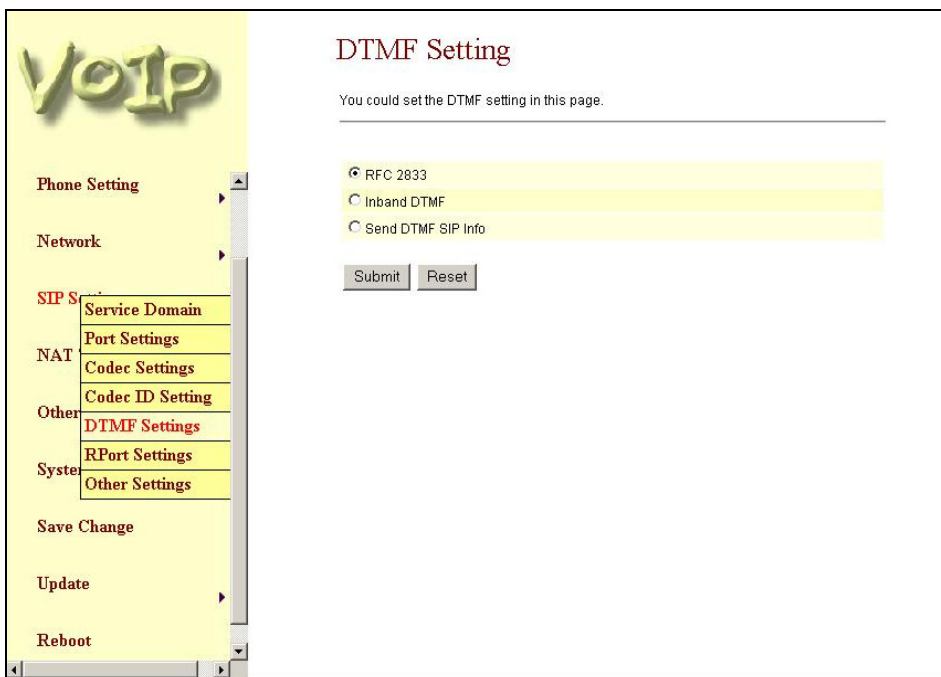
VoIP

Phone Setting

Network

SIP S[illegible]

Service Domain

Port Settings

NAT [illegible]

Codec Settings

Codec ID Setting

Other

DTMF Settings

RPort Settings

Syste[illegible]

Other Settings

Save Change

Update

Reboot

DTMF Setting

You could set the DTMF setting in this page.

RFC 2833

Inband DTMF

Send DTMF SIP Info

Submit Reset